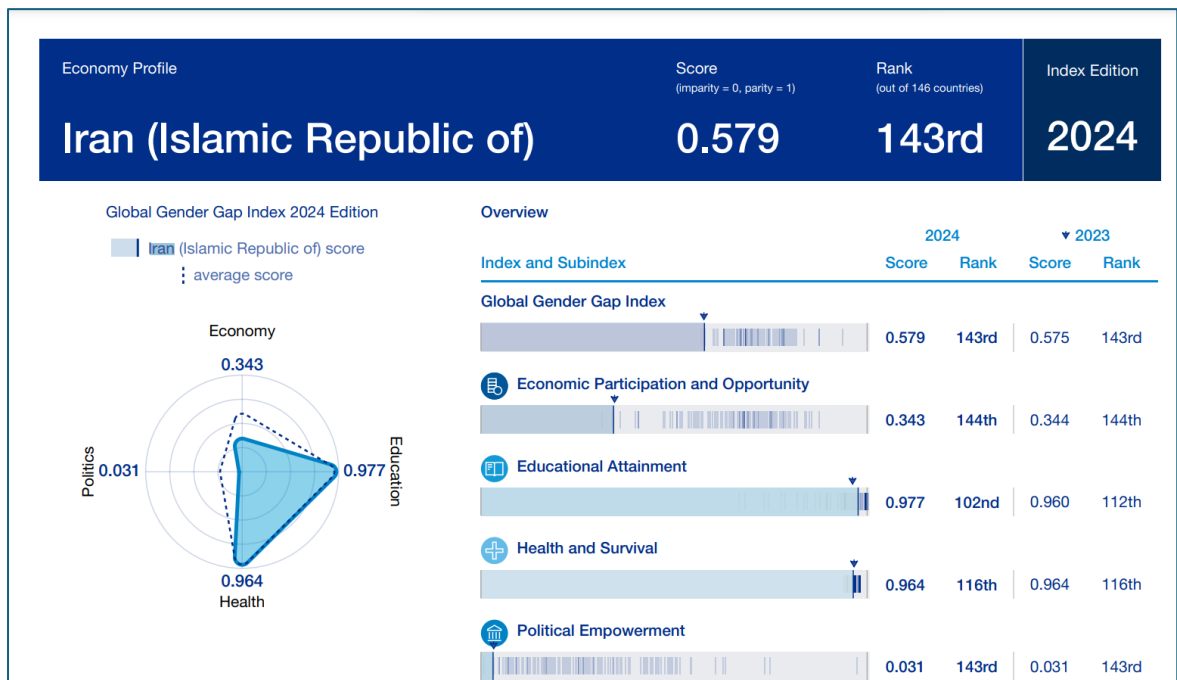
Economy Profile

Iran (Islamic Republic of)

Score
(imparity = 0, parity = 1)

0.579

Rank
(out of 146 countries)

143rd

Index Edition

2024

Global Gender Gap Index 2024 Edition

Iran (Islamic Republic of) score

average score

Economy

0.343

Politics 0.031

0.977 Education

0.964
Health

Overview

| Index and Subindex | 2024 Score | 2024 Rank | 2023 Score | 2023 Rank |
|---|---|---|---|---|
| Global Gender Gap Index | 0.579 | 143rd | 0.575 | 143rd |
| Economic Participation and Opportunity | 0.343 | 144th | 0.344 | 144th |
| Educational Attainment | 0.977 | 102nd | 0.960 | 112th |
| Health and Survival | 0.964 | 116th | 0.964 | 116th |
| Political Empowerment | 0.031 | 143rd | 0.031 | 143rd |